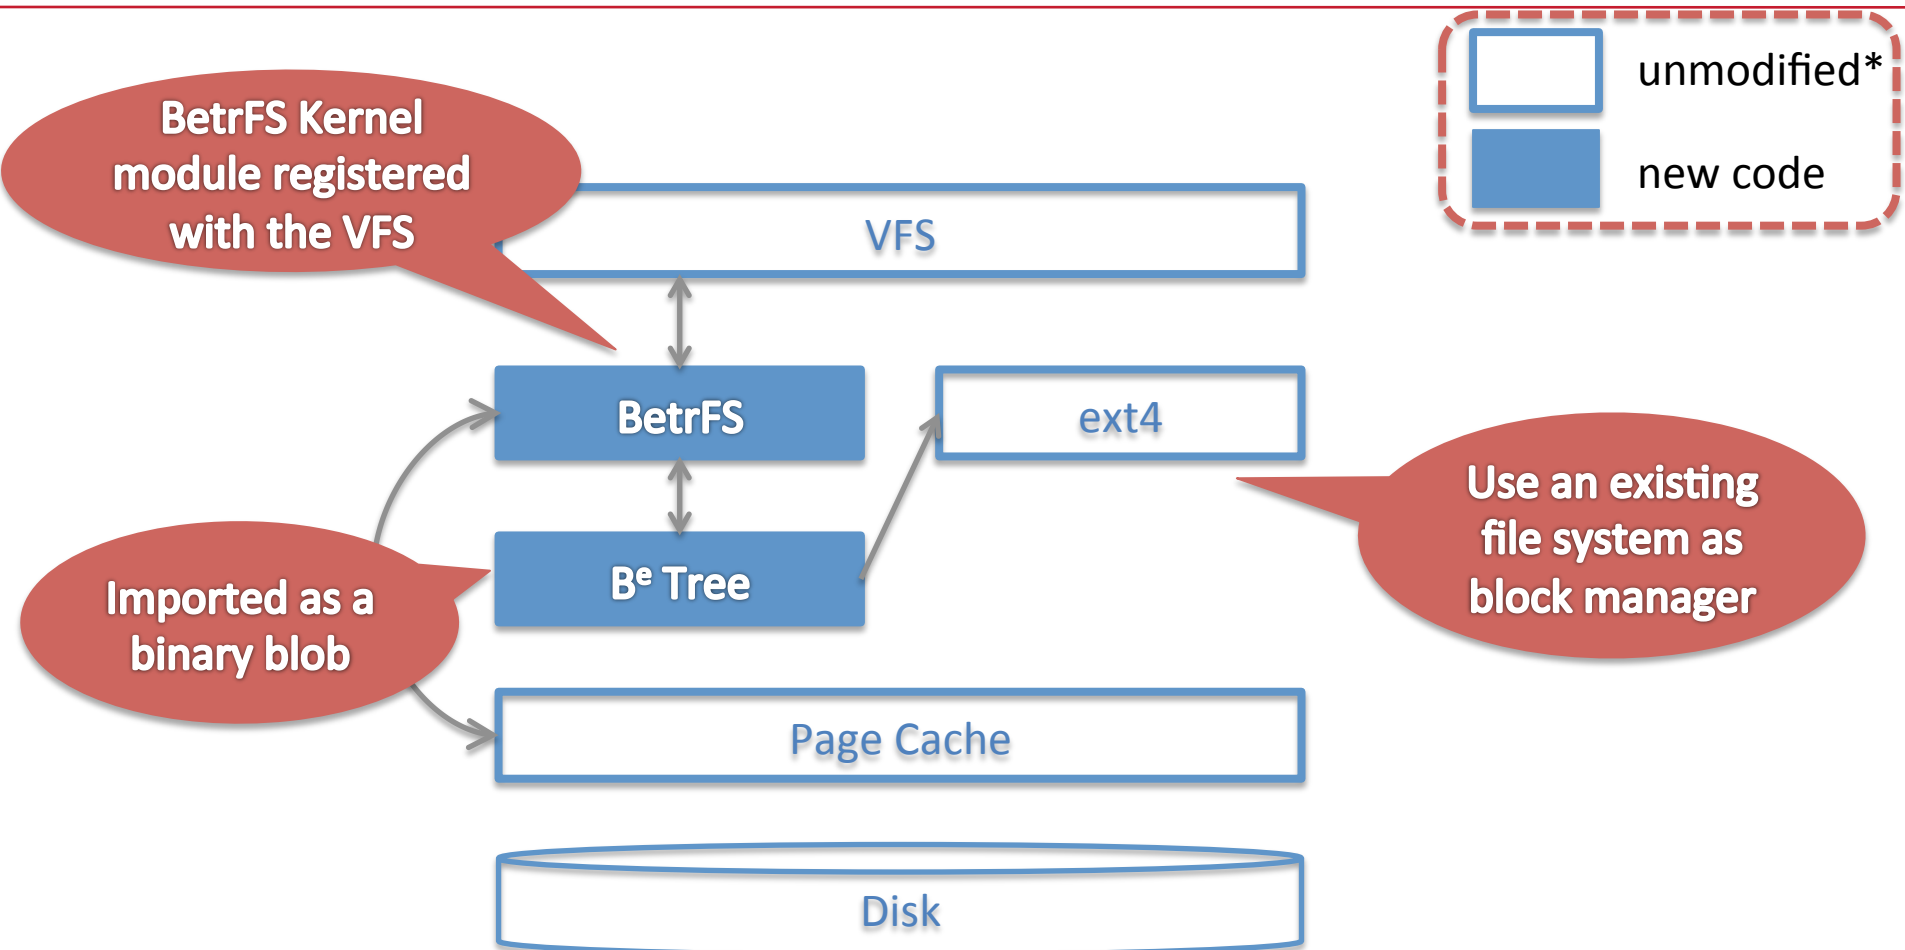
unmodified*

new code

BetrFS Kernel module registered with the VFS

VFS

BetrFS

ext4

Use an existing file system as block manager

$B^{\varepsilon}$ Tree

Imported as a binary blob

Page Cache

Disk